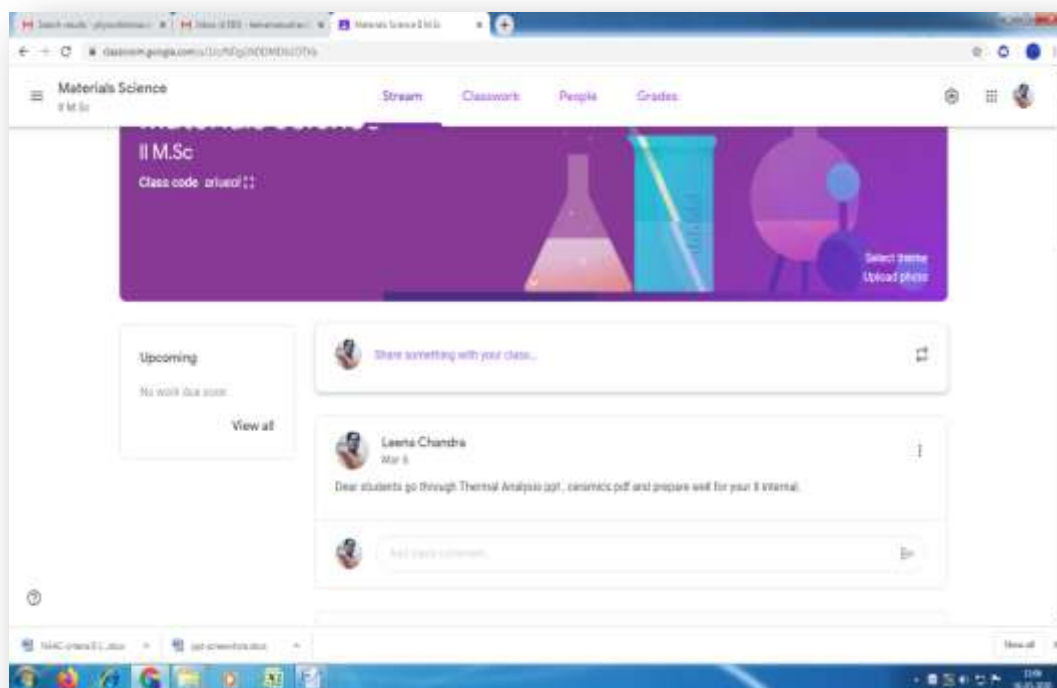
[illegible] | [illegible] | Materials Science II M.Sc

classroom.google.com/u/1/c/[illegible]

Materials Science
II M.Sc

Stream Classwork People Grades

II M.Sc
Class code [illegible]

Select theme
Upload photo

Upcoming
No work due soon
View all

Share something with your class...

Leena Chandra
Mar 6

Dear students go through Thermal Analysis ppt , ceramics pdf and prepare well for your II internal.

Add class comment...

NAAC criteria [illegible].docx
ppt screenshots.docx
Show all